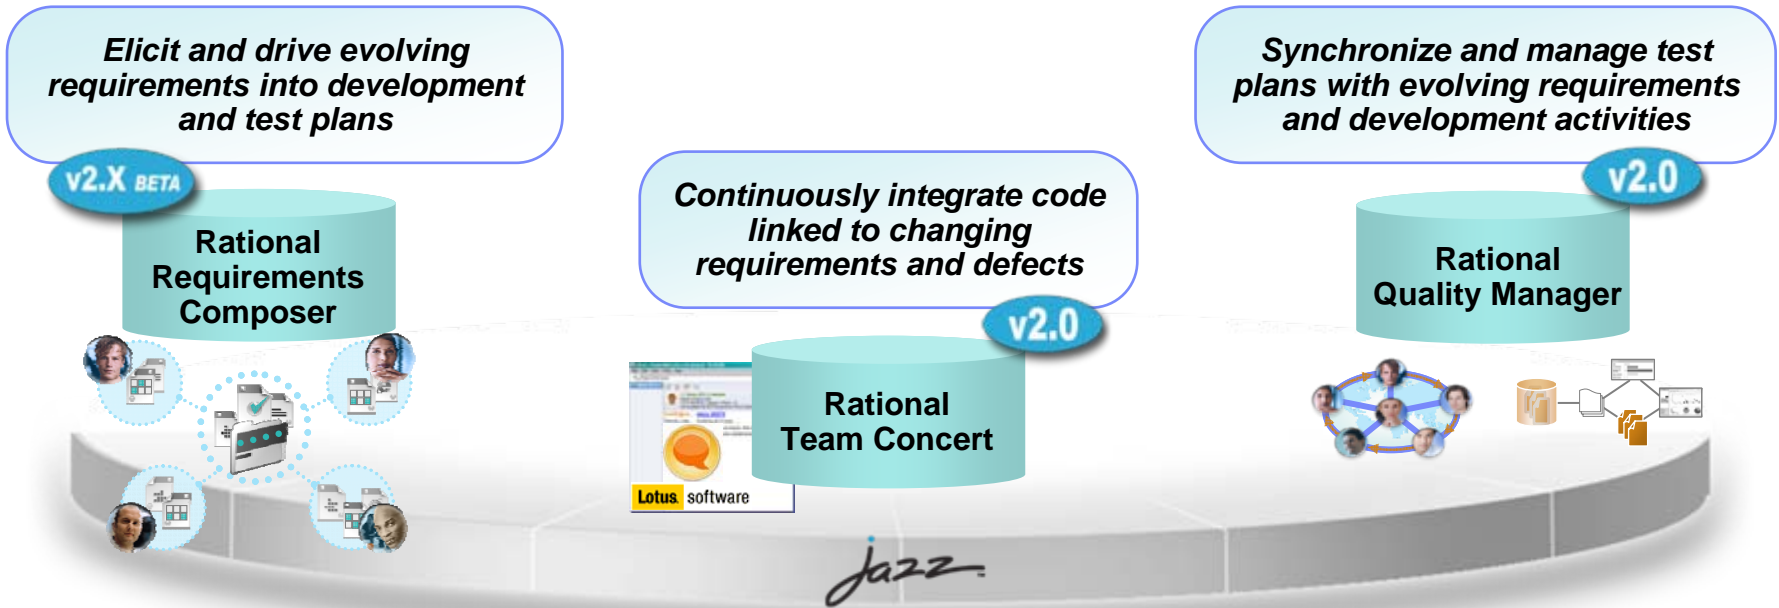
Elicit and drive evolving requirements into development and test plans

v2.X BETA

Rational Requirements Composer

Continuously integrate code linked to changing requirements and defects

v2.0

Lotus software

Rational Team Concert

Synchronize and manage test plans with evolving requirements and development activities

v2.0

Rational Quality Manager

jazz